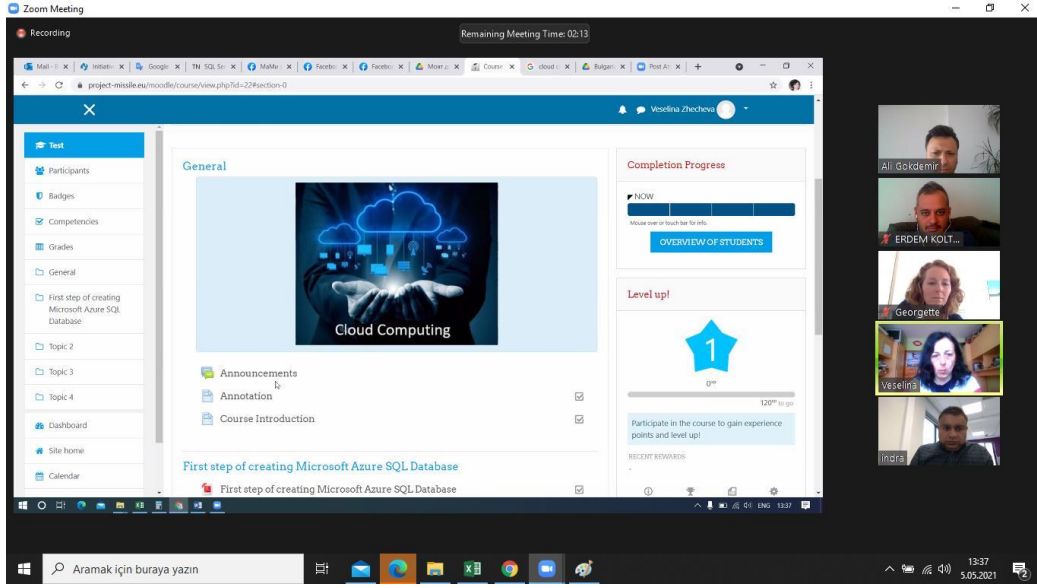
Zoom Meeting

Recording

Remaining Meeting Time: 02:13

Mail - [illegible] | Initiativ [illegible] | Google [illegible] | TN SQL Se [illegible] | MaMu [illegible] | Facebo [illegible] | Facebo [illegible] | Facebo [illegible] | Moят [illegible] | Course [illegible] | cloud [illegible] | Bulgari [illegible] | Post At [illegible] | +

project-missile.eu/moodle/course/view.php?id=22#section-0

Veselina Zhecheva

Test
Participants
Badges
Competencies
Grades
General
First step of creating Microsoft Azure SQL Database
Topic 2
Topic 3
Topic 4
Dashboard
Site home
Calendar

General

Cloud Computing

Announcements
Annotation
Course Introduction

First step of creating Microsoft Azure SQL Database

First step of creating Microsoft Azure SQL Database

Completion Progress

NOW

Mouse over or touch bar for info.

OVERVIEW OF STUDENTS

Level up!

1

0$^{xp}$

120$^{xp}$ to go

Participate in the course to gain experience points and level up!

RECENT REWARDS

-

ENG 13:37

Ali Gokdemir

ERDEM KOLT...

Georgette

Veselina

indra

Aramak için buraya yazın

13:37
5.05.2021

2